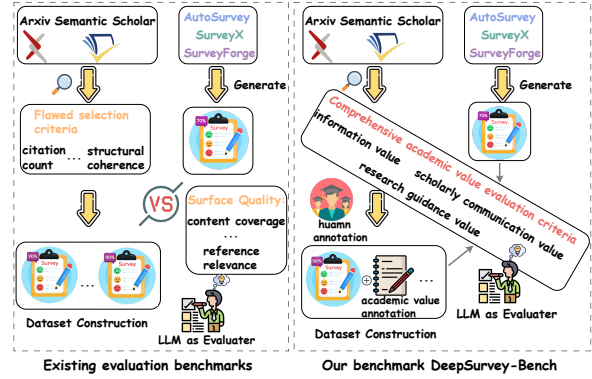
Arxiv Semantic Scholar

AutoSurvey
SurveyX
SurveyForge

Generate

Flawed selection criteria

citation count ... structural coherence

Survey

VS

Surface Quality:
content coverage
...
reference relevance

Survey ... Survey

Dataset Construction

LLM as Evaluater

Existing evaluation benchmarks

Arxiv Semantic Scholar

AutoSurvey
SurveyX
SurveyForge

Generate

Comprehensive academic value evaluation criteria
information value scholarly communication value
research guidance value

Survey

huamn annotation

Survey + academic value annotation ...

Dataset Construction

LLM as Evaluater

Our benchmark DeepSurvey-Bench